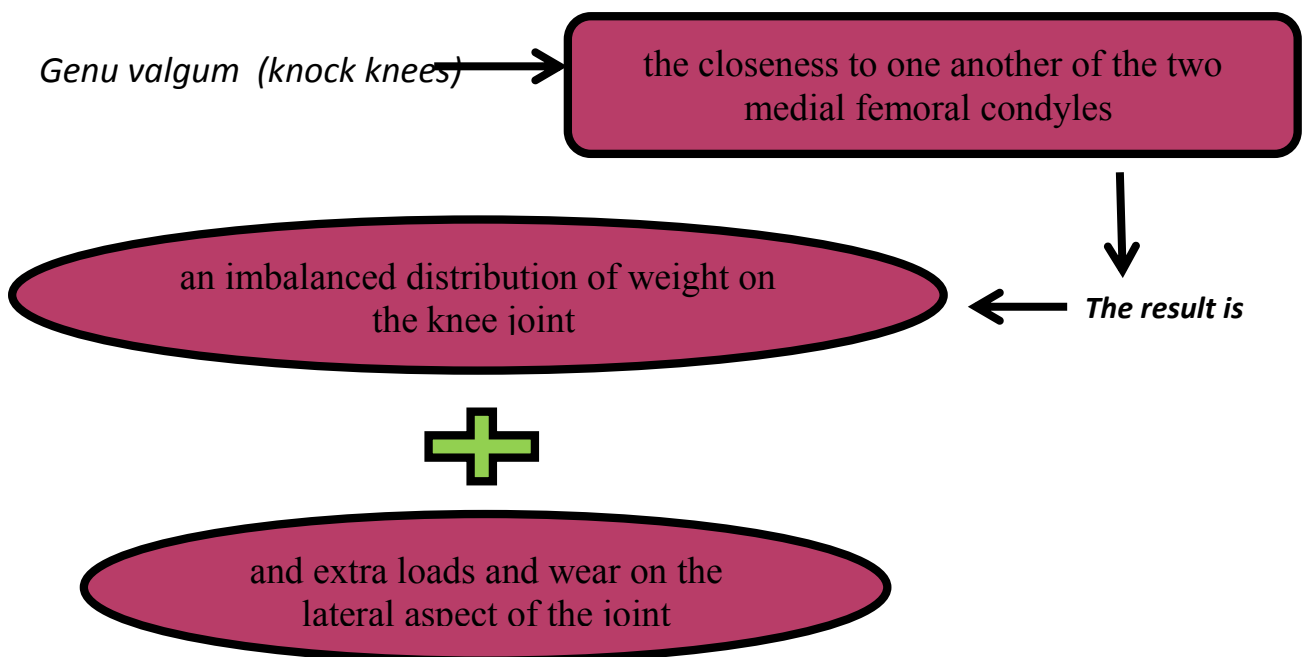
Genu valgum (knock knees)

the closeness to one another of the two medial femoral condyles

The result is

an imbalanced distribution of weight on the knee joint

and extra loads and wear on the lateral aspect of the joint